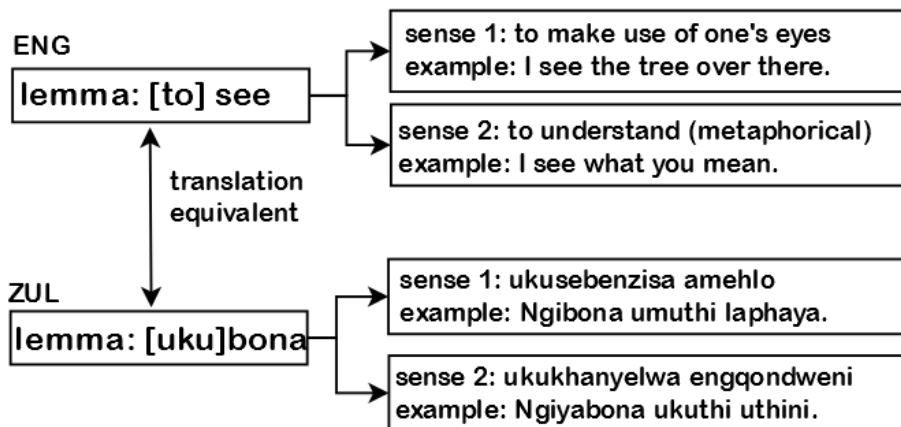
ENG

lemma: [to] see

sense 1: to make use of one's eyes
example: I see the tree over there.

sense 2: to understand (metaphorical)
example: I see what you mean.

translation equivalent

ZUL

lemma: [uku]bona

sense 1: ukusebenzisa amehlo
example: Ngibona umuthi laphaya.

sense 2: ukukhanyelwa engqondweni
example: Ngiyabona ukuthi uthini.